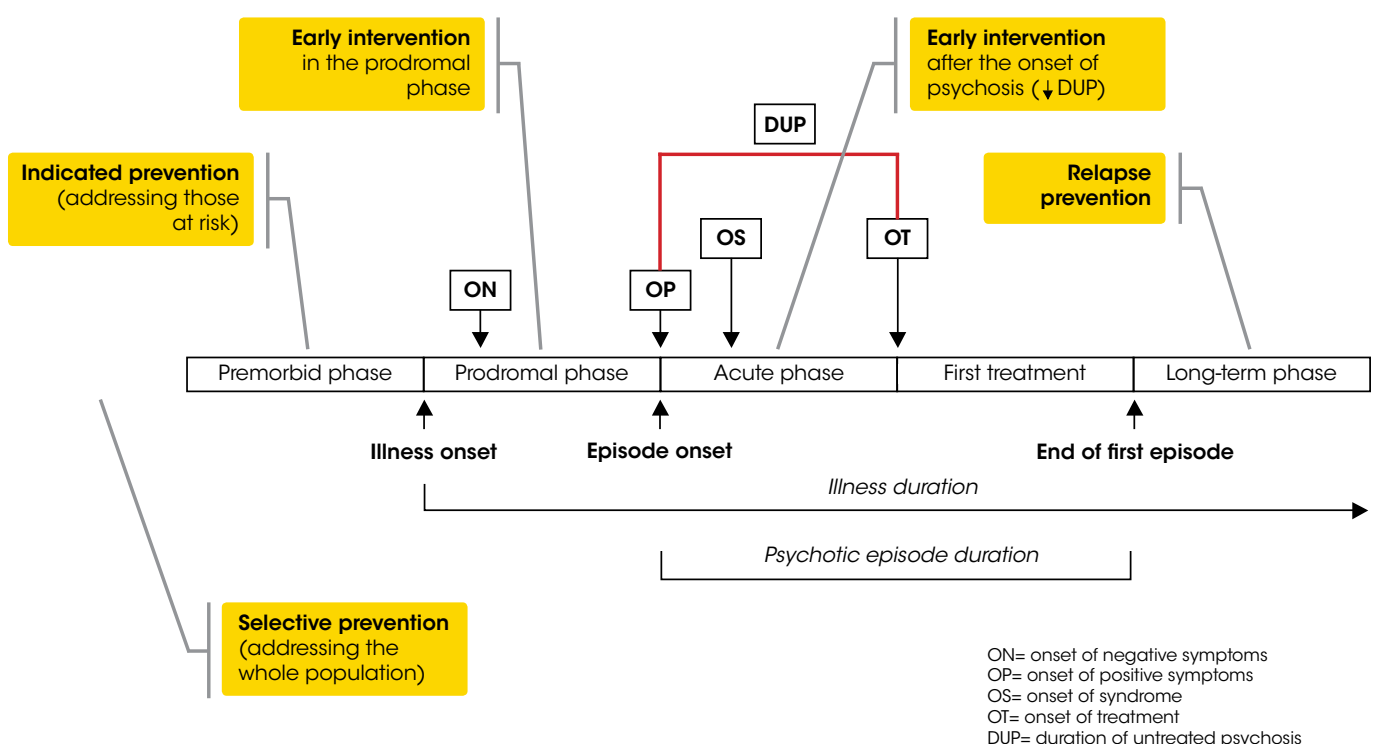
Early intervention in the prodromal phase

Early intervention after the onset of psychosis (↓DUP)

DUP

Indicated prevention (addressing those at risk)

Relapse prevention

OS

OT

ON

OP

| Premorbid phase | Prodromal phase | Acute phase | First treatment | Long-term phase |
|---|---|---|---|---|

Illness onset

Episode onset

End of first episode

*Illness duration*

*Psychotic episode duration*

Selective prevention (addressing the whole population)

ON= onset of negative symptoms
OP= onset of positive symptoms
OS= onset of syndrome
OT= onset of treatment
DUP= duration of untreated psychosis